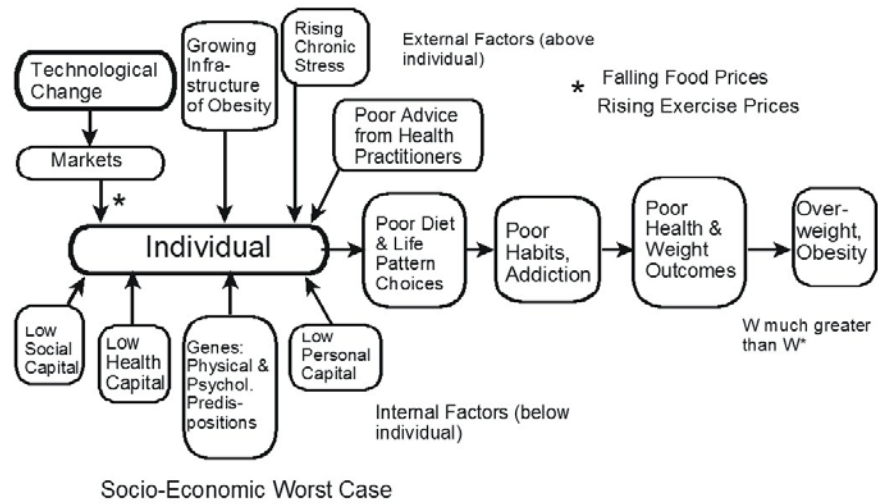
Technological Change

Markets

*

Growing Infrastructure of Obesity

Rising Chronic Stress

External Factors (above individual)

* Falling Food Prices
Rising Exercise Prices

Poor Advice from Health Practitioners

Individual

Poor Diet & Life Pattern Choices

Poor Habits, Addiction

Poor Health & Weight Outcomes

Overweight, Obesity

Low Social Capital

Low Health Capital

Genes: Physical & Psychol. Predispositions

Low Personal Capital

W much greater than W*

Internal Factors (below individual)

Socio-Economic Worst Case